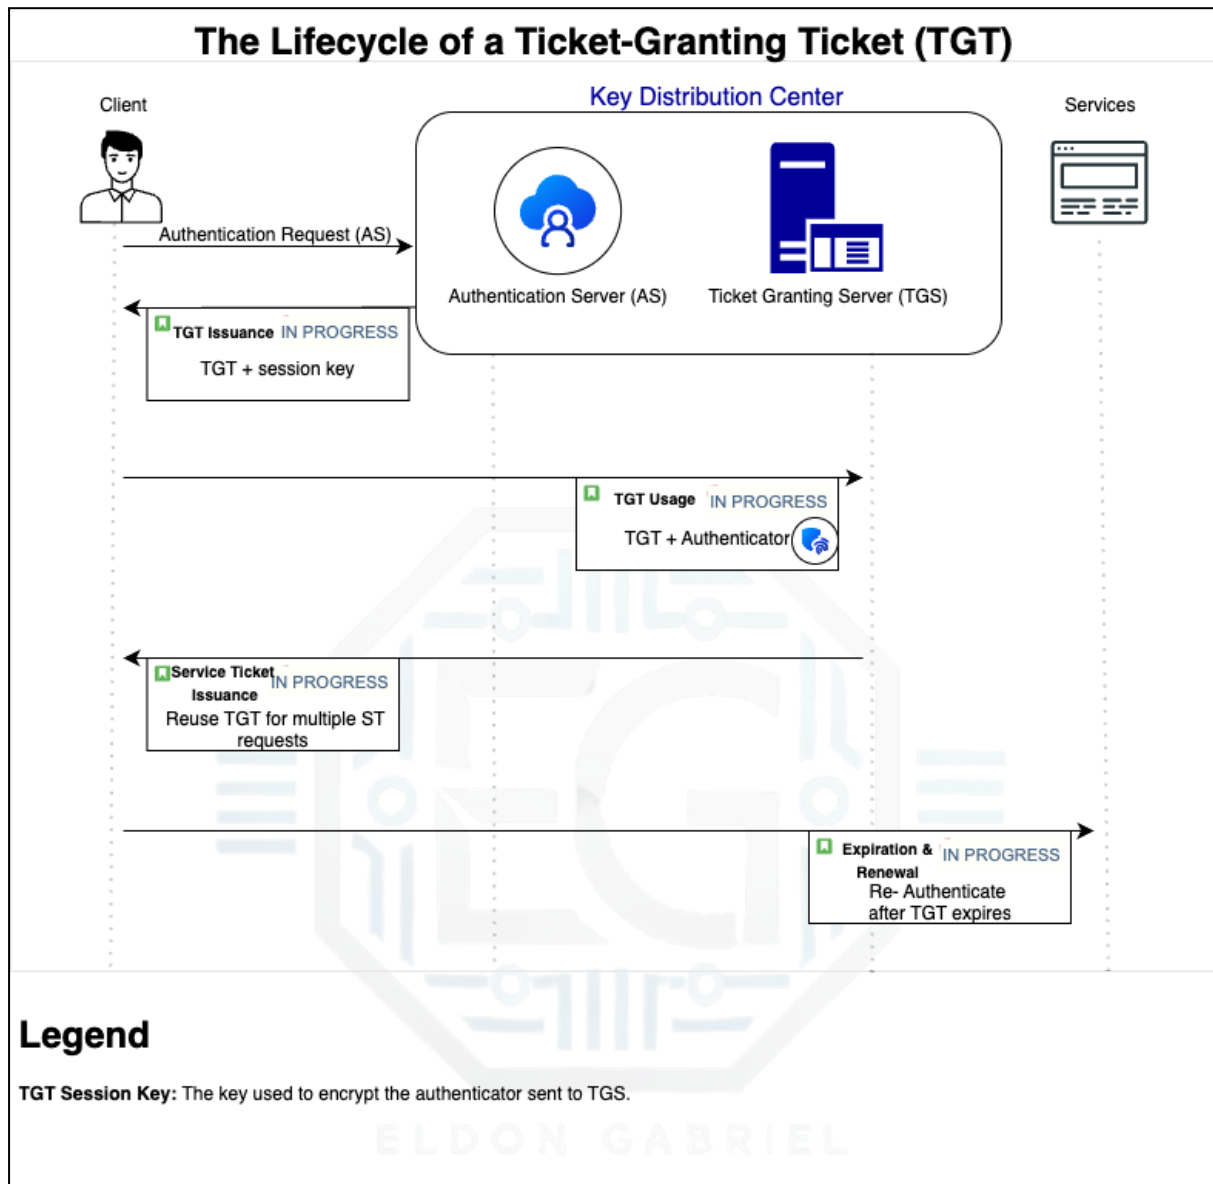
The Lifecycle of a Ticket-Granting Ticket (TGT)

Client

Key Distribution Center

Services

Authentication Request (AS)

Authentication Server (AS)

Ticket Granting Server (TGS)

TGT Issuance IN PROGRESS

TGT + session key

TGT Usage IN PROGRESS

TGT + Authenticator

Service Ticket Issuance IN PROGRESS

Reuse TGT for multiple ST requests

Expiration & Renewal IN PROGRESS

Re- Authenticate after TGT expires

Legend

**TGT Session Key:** The key used to encrypt the authenticator sent to TGS.

ELDON GABRIEL